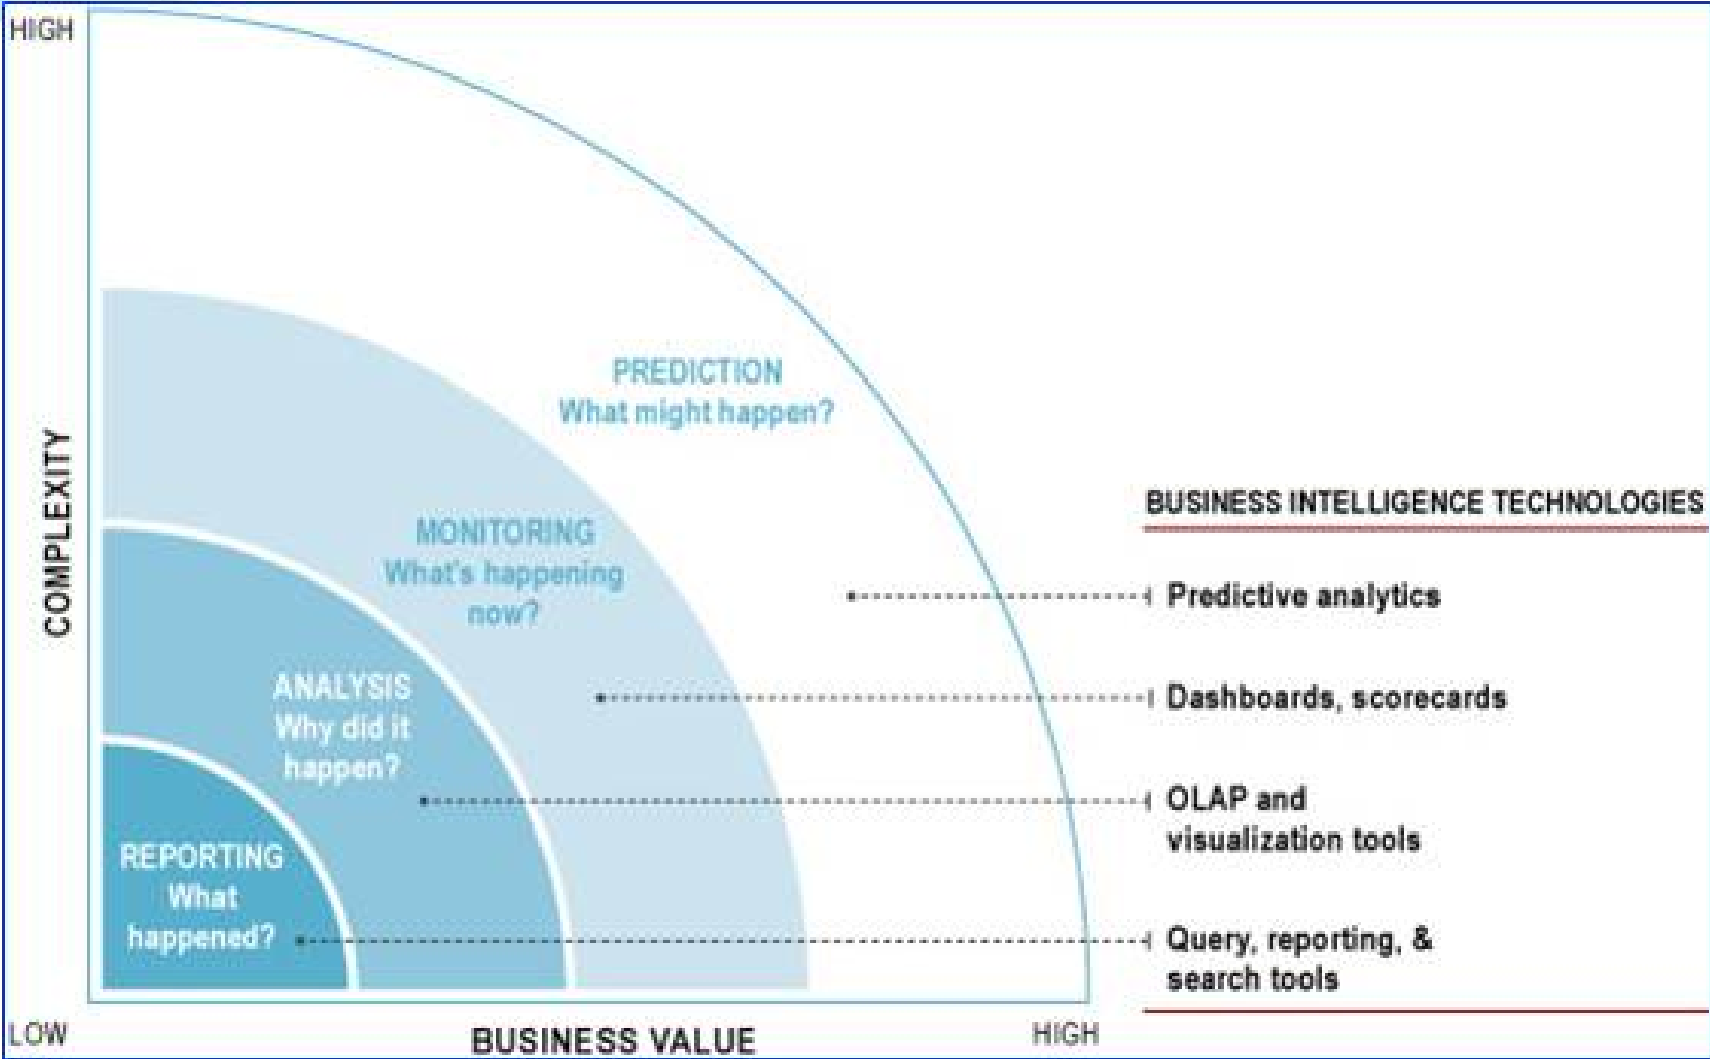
HIGH

COMPLEXITY

PREDICTION
What might happen?

MONITORING
What's happening now?

ANALYSIS
Why did it happen?

REPORTING
What happened?

BUSINESS INTELLIGENCE TECHNOLOGIES

Predictive analytics

Dashboards, scorecards

OLAP and visualization tools

Query, reporting, & search tools

LOW

BUSINESS VALUE

HIGH